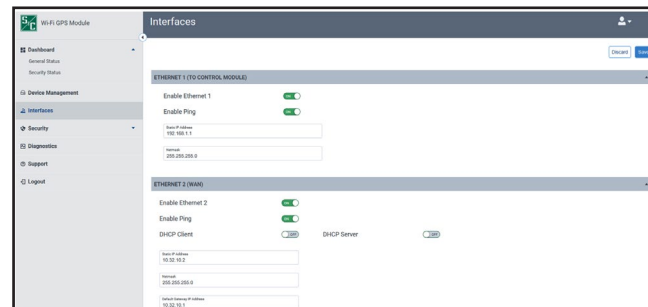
Wi-Fi GPS Module

Dashboard
General Status
Security Status
Device Management
Interfaces
Security
Diagnostics
Support
Logout

Interfaces

Discard Save

ETHERNET 1 (TO CONTROL MODULE)

Enable Ethernet 1 ON
Enable Ping ON

Static IP Address
192.168.1.1

Netmask
255.255.255.0

ETHERNET 2 (WAN)

Enable Ethernet 2 ON
Enable Ping ON
DHCP Client OFF DHCP Server OFF

Static IP Address
10.32.10.2

Netmask
255.255.255.0

Default Gateway IP Address
10.32.10.1